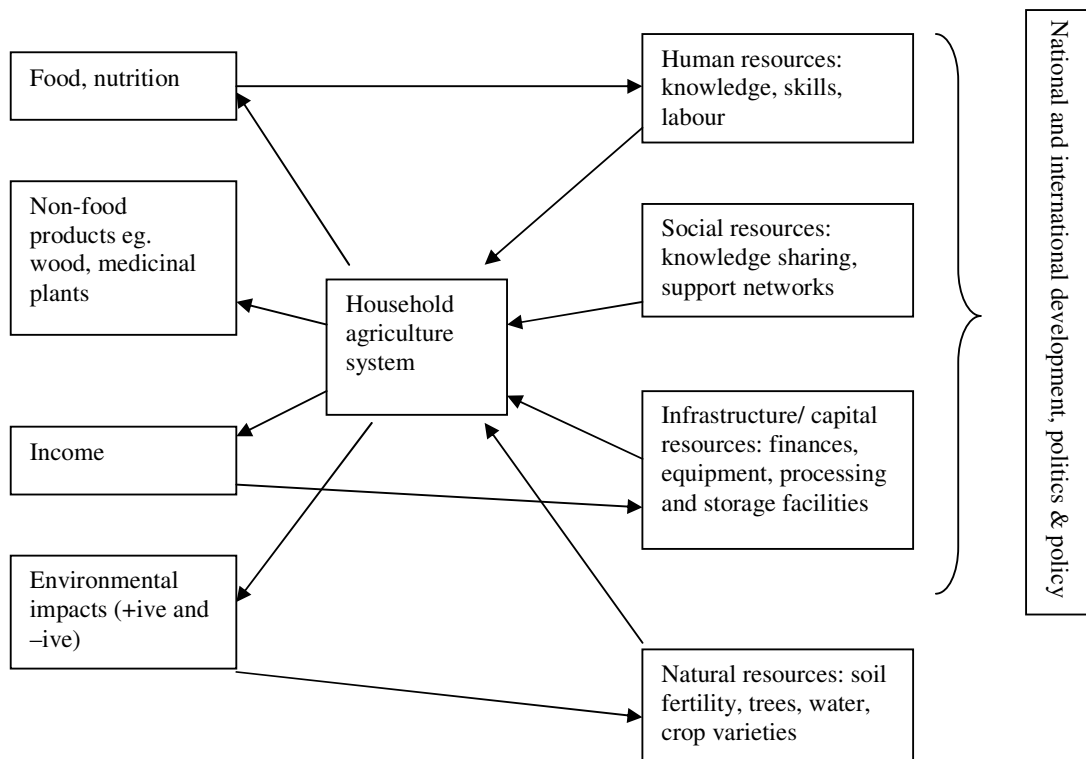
Food, nutrition

Non-food products eg. wood, medicinal plants

Income

Environmental impacts (+ive and –ive)

Household agriculture system

Human resources: knowledge, skills, labour

Social resources: knowledge sharing, support networks

Infrastructure/ capital resources: finances, equipment, processing and storage facilities

Natural resources: soil fertility, trees, water, crop varieties

National and international development, politics & policy